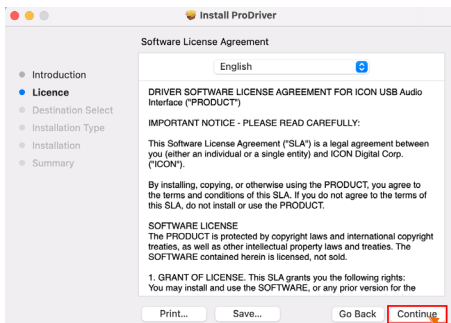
Install ProDriver

Software License Agreement

Introduction
Licence
Destination Select
Installation Type
Installation
Summary

English

DRIVER SOFTWARE LICENSE AGREEMENT FOR ICON USB Audio Interface ("PRODUCT")

IMPORTANT NOTICE - PLEASE READ CAREFULLY:

This Software License Agreement ("SLA") is a legal agreement between you (either an individual or a single entity) and ICON Digital Corp. ("ICON").

By installing, copying, or otherwise using the PRODUCT, you agree to the terms and conditions of this SLA. If you do not agree to the terms of this SLA, do not install or use the PRODUCT.

SOFTWARE LICENSE
The PRODUCT is protected by copyright laws and international copyright treaties, as well as other intellectual property laws and treaties. The SOFTWARE contained herein is licensed, not sold.

1. GRANT OF LICENSE. This SLA grants you the following rights:
You may install and use the SOFTWARE, or any prior version for the

Print...
Save...
Go Back
Continue